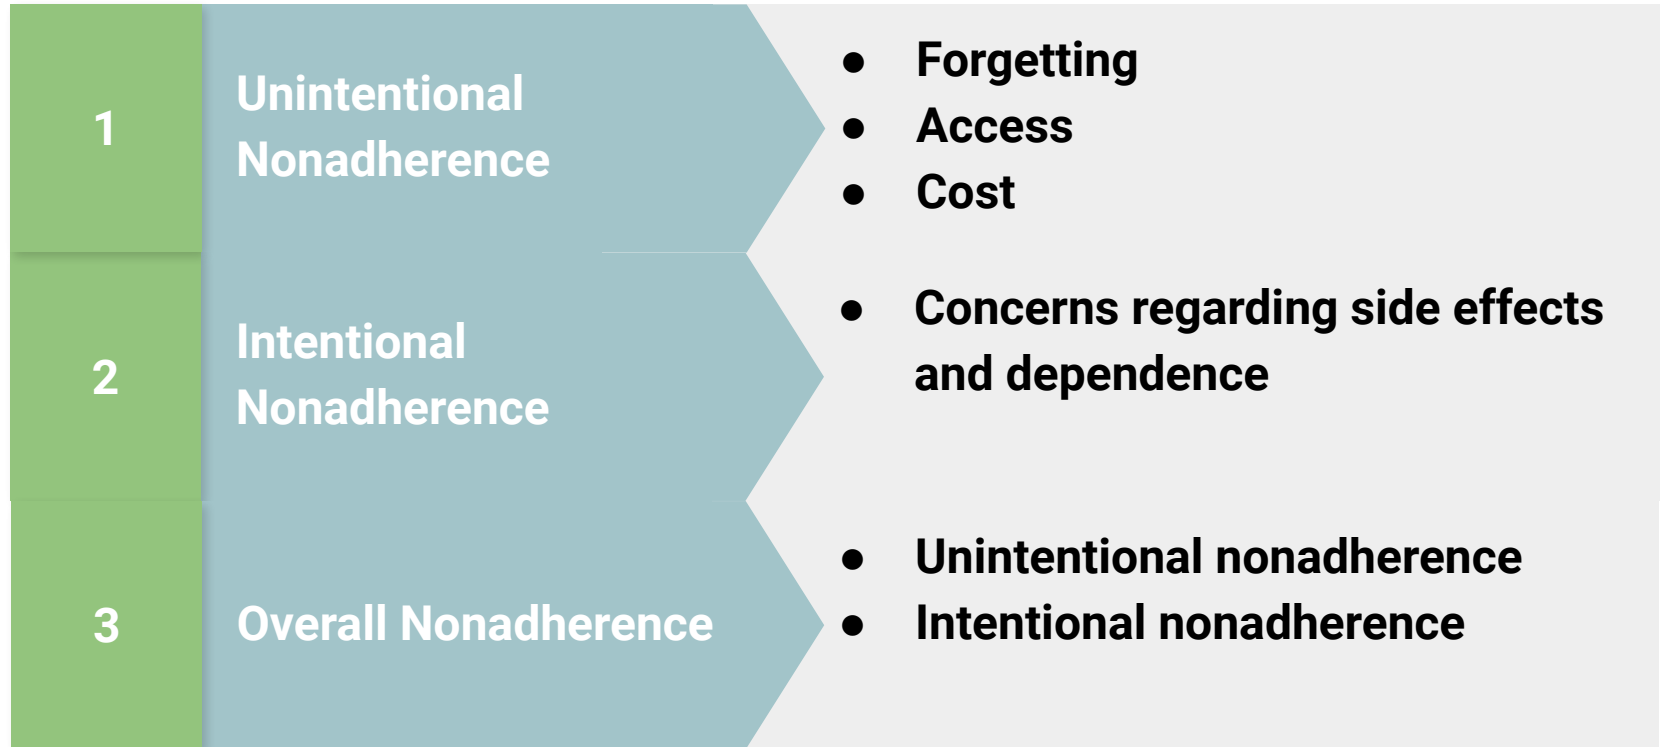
1

Unintentional Nonadherence

- Forgetting
- Access
- Cost

2

Intentional Nonadherence

- Concerns regarding side effects and dependence

3

Overall Nonadherence

- Unintentional nonadherence
- Intentional nonadherence